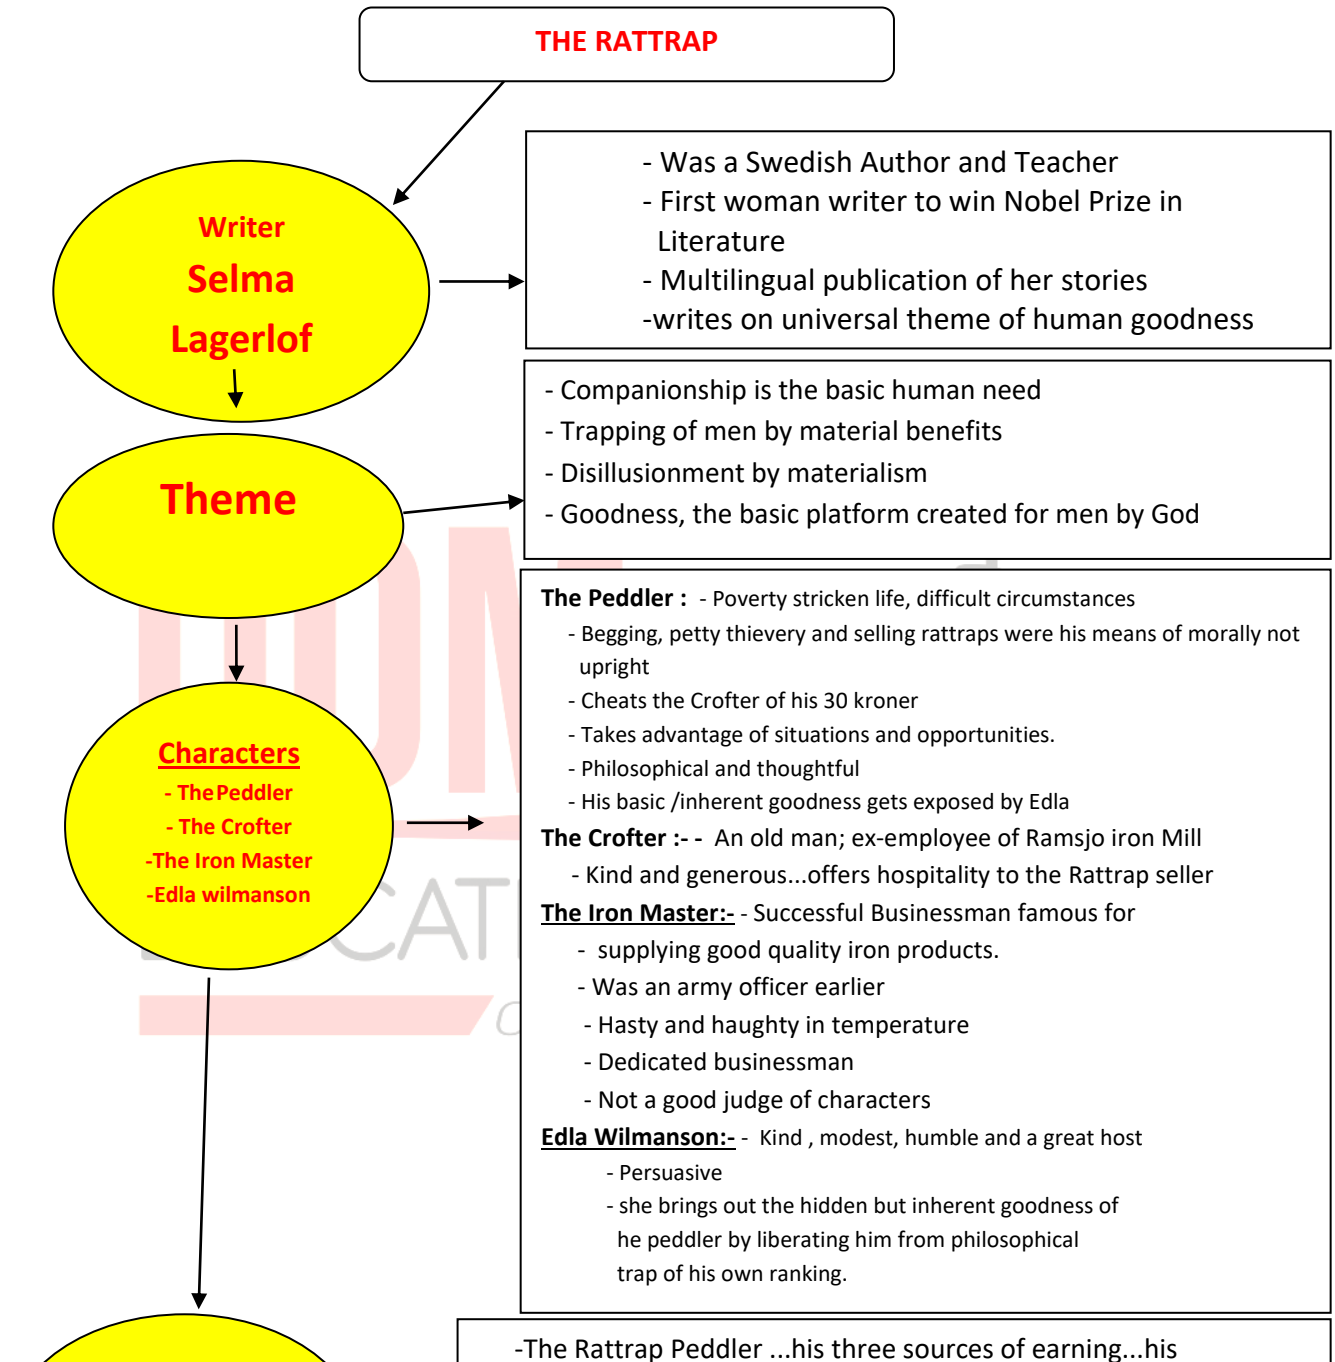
THE RATTRAP

Writer

Selma Lagerlof

- Was a Swedish Author and Teacher
- First woman writer to win Nobel Prize in Literature
- Multilingual publication of her stories
-writes on universal theme of human goodness

Theme

- Companionship is the basic human need
- Trapping of men by material benefits
- Disillusionment by materialism
- Goodness, the basic platform created for men by God

Characters

- The Peddler
- The Crofter
-The Iron Master
-Edla wilmanson

The Peddler : - Poverty stricken life, difficult circumstances
- Begging, petty thievery and selling rattraps were his means of morally not upright
- Cheats the Crofter of his 30 kroner
- Takes advantage of situations and opportunities.
- Philosophical and thoughtful
- His basic /inherent goodness gets exposed by Edla

The Crofter :- - An old man; ex-employee of Ramsjo iron Mill
- Kind and generous...offers hospitality to the Rattrap seller

The Iron Master:- - Successful Businessman famous for
- supplying good quality iron products.
- Was an army officer earlier
- Hasty and haughty in temperature
- Dedicated businessman
- Not a good judge of characters

Edla Wilmanson:- - Kind , modest, humble and a great host
- Persuasive
- she brings out the hidden but inherent goodness of he peddler by liberating him from philosophical trap of his own ranking.

-The Rattrap Peddler ...his three sources of earning...his